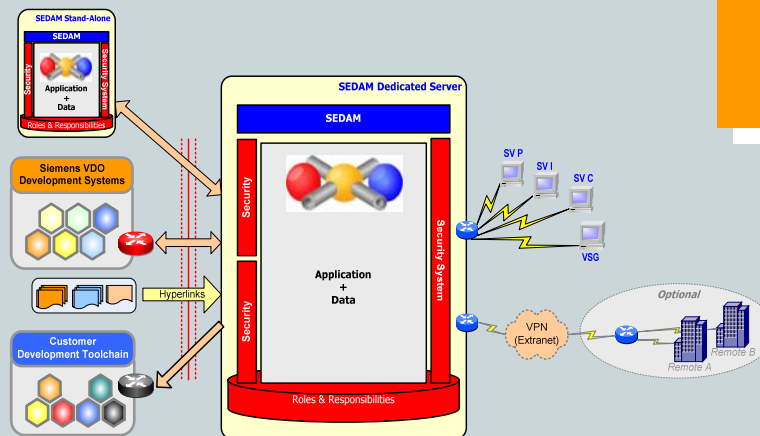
SEDAM Stand-Alone

SEDAM

Security

Security System

Application
+
Data

Roles & Responsibilities

Siemens VDO Development Systems

Hyperlinks

Customer Development Toolchain

SEDAM Dedicated Server

SEDAM

Security

Security

Application
+
Data

Security System

Roles & Responsibilities

SV P

SV I

SV C

VSG

VPN
(Extranet)

Optional

Remote A

Remote B